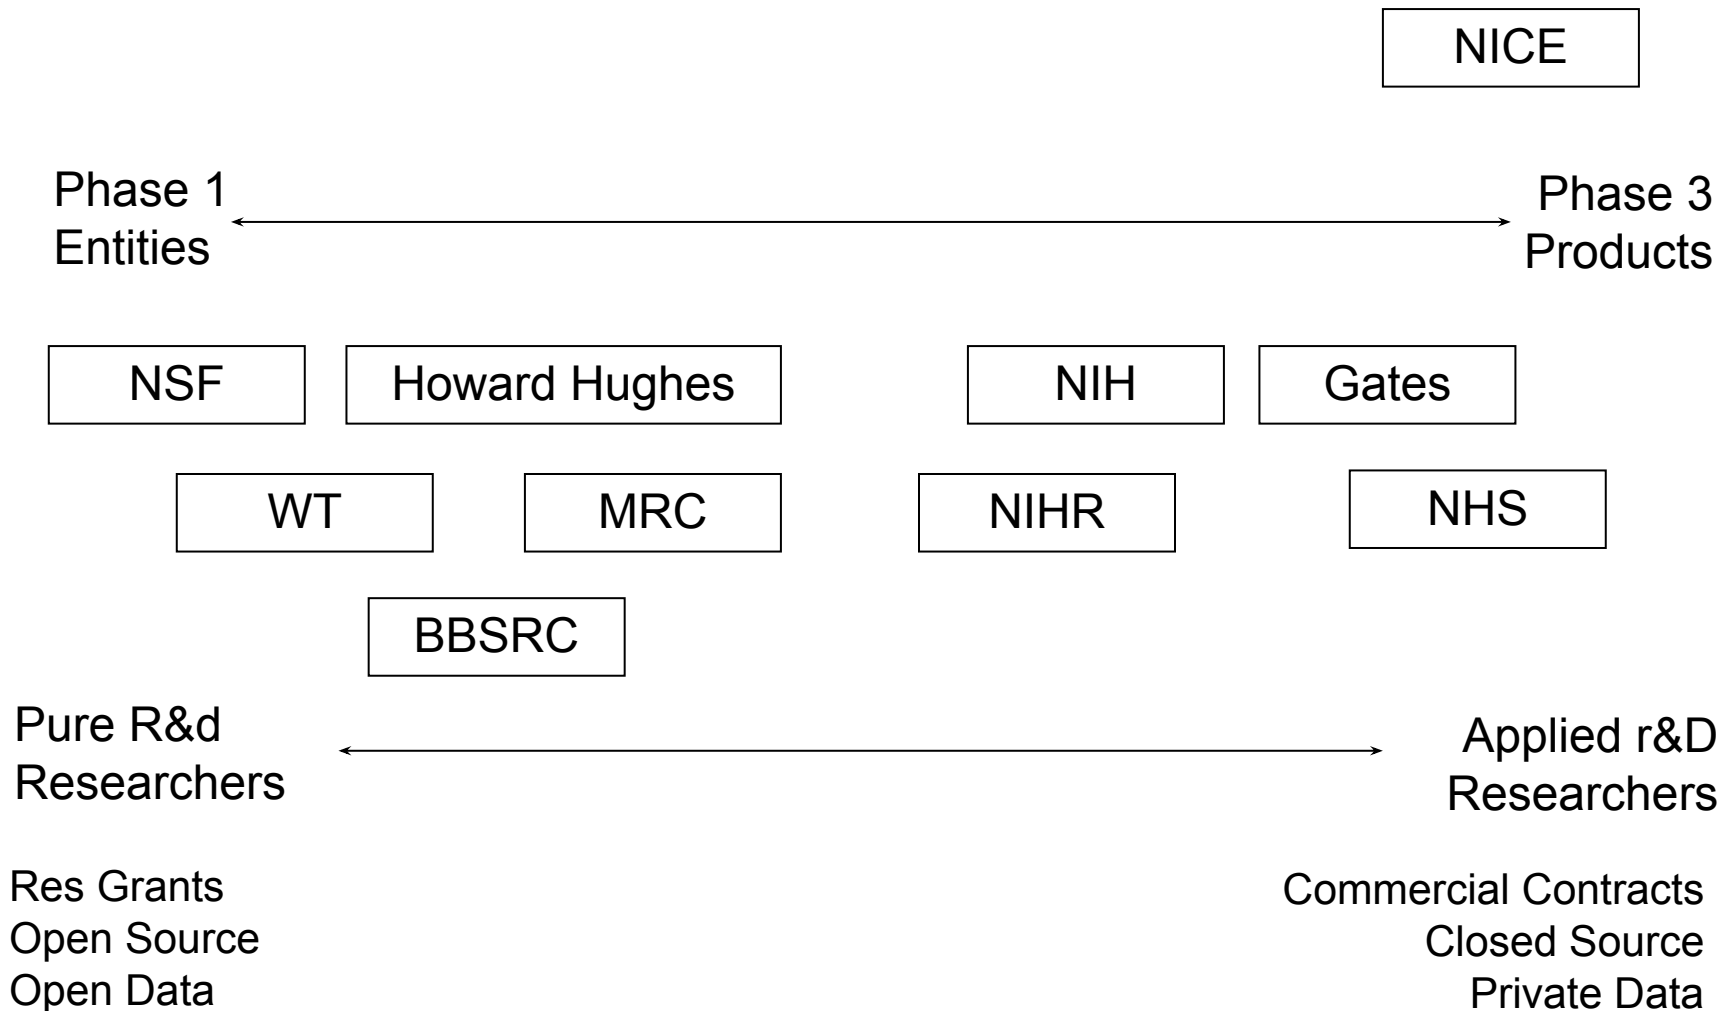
NICE

Phase 1
Entities

Phase 3
Products

NSF

Howard Hughes

NIH

Gates

WT

MRC

NIHR

NHS

BBSRC

Pure R&d
Researchers

Applied r&D
Researchers

Res Grants
Open Source
Open Data

Commercial Contracts
Closed Source
Private Data